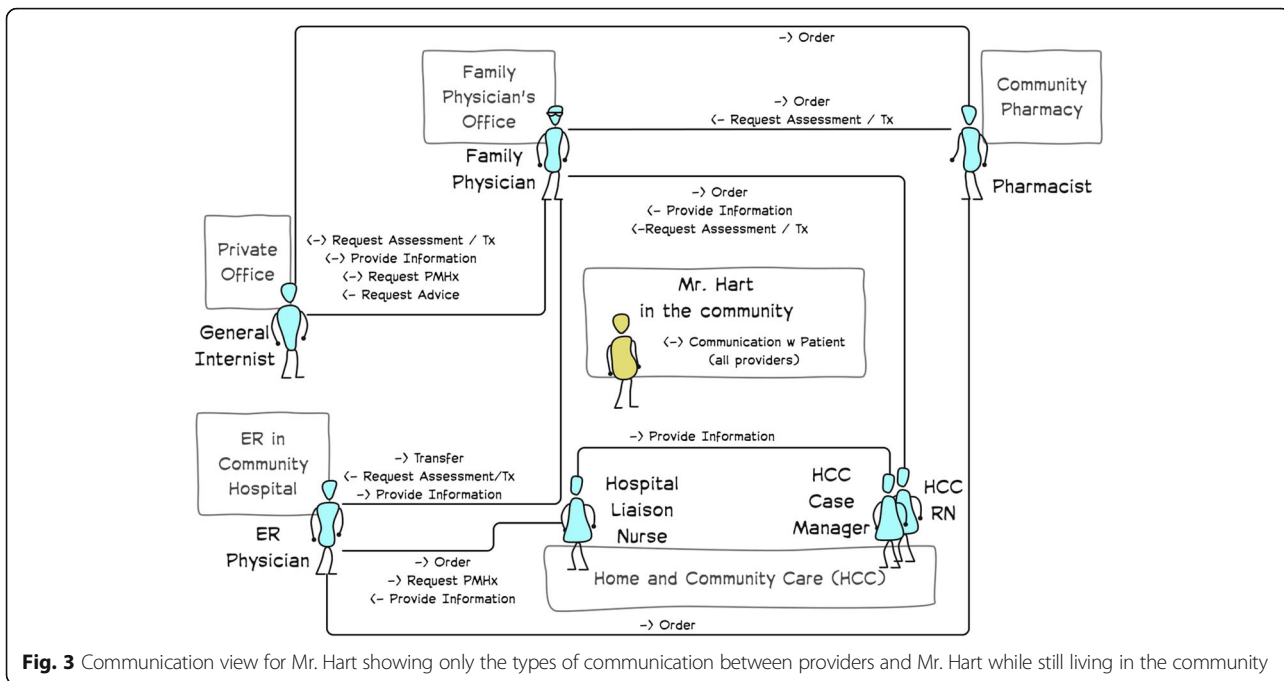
-> Order

Family Physician's Office

Community Pharmacy

-> Order
<- Request Assessment / Tx

Family Physician

Pharmacist

-> Order
<- Provide Information
<-Request Assessment / Tx

Private Office

<-> Request Assessment / Tx
<-> Provide Information
<-> Request PMHx
<- Request Advice

Mr. Hart in the community

<-> Communication w Patient (all providers)

General Internist

ER in Community Hospital

-> Transfer
<- Request Assessment/Tx
-> Provide Information

-> Provide Information

Hospital Liaison Nurse

HCC Case Manager

HCC RN

ER Physician

-> Order
-> Request PMHx
<- Provide Information

Home and Community Care (HCC)

-> Order

**Fig. 3** Communication view for Mr. Hart showing only the types of communication between providers and Mr. Hart while still living in the community